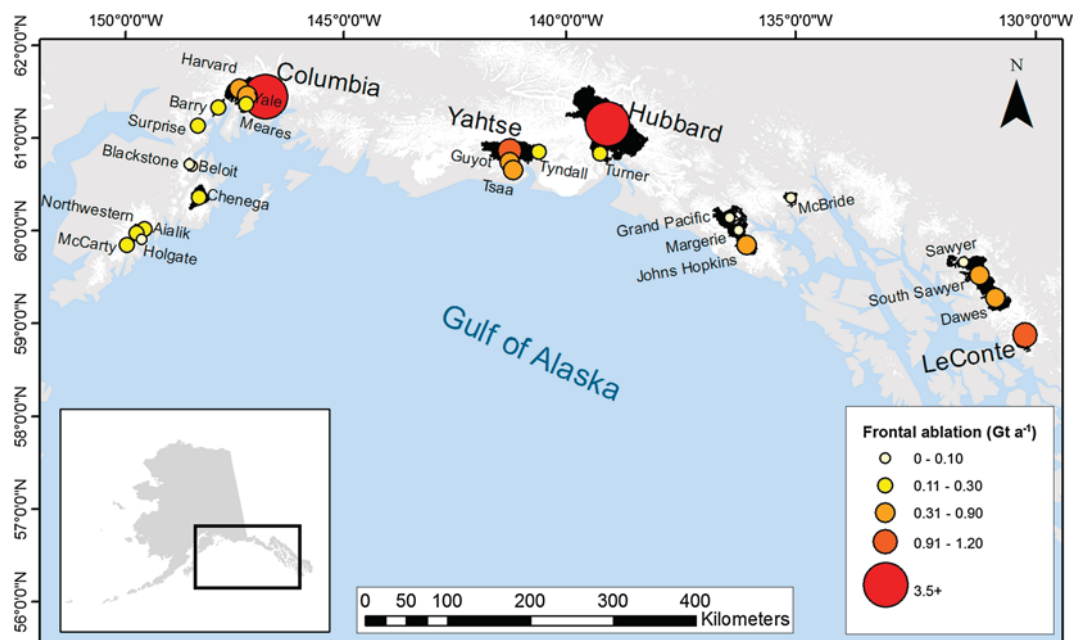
150°0'0"W
145°0'0"W
140°0'0"W
135°0'0"W
130°0'0"W
62°0'0"N
61°0'0"N
60°0'0"N
59°0'0"N
58°0'0"N
57°0'0"N
56°0'0"N
N
Harvard
Columbia
Yale
Barry
Meares
Surprise
Blackstone
Beloit
Chenega
Northwestern
Aialik
McCarty
Holgate
Yahtse
Guyot
Tyndall
Tsaa
Hubbard
Turner
McBride
Grand Pacific
Margerie
Johns Hopkins
Sawyer
South Sawyer
Dawes
LeConte
Gulf of Alaska
Frontal ablation (Gt a$^{-1}$)
0 - 0.10
0.11 - 0.30
0.31 - 0.90
0.91 - 1.20
3.5+
0 50 100 200 300 400 Kilometers